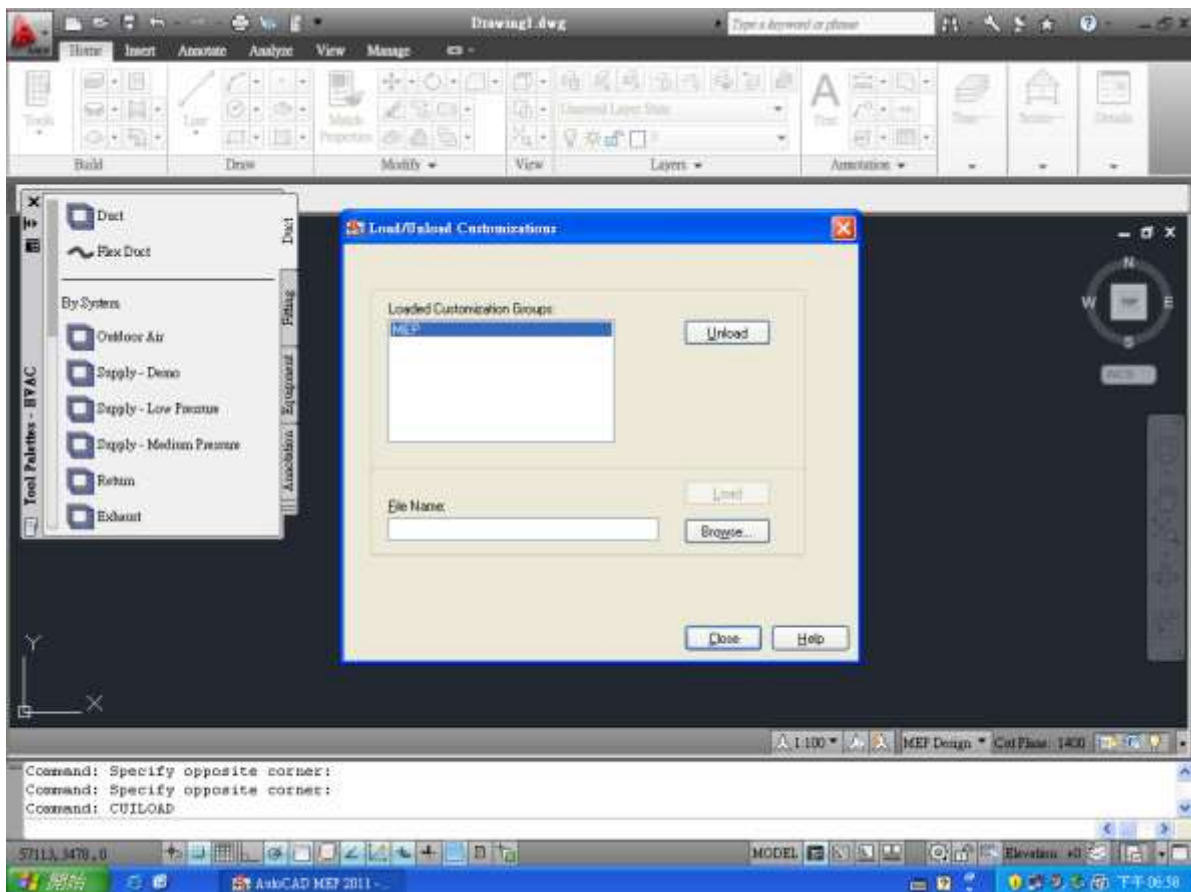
Drawing1.dwg

Type a keyword or phrase

Home Insert Annotate Analyze View Manage

Tools Line Match Properties Text Tiles Section Details

Build Draw Modify View Layers Annotation

Unsaved Layer State

Duct
Flex Duct
By System
Outdoor Air
Supply - Demo
Supply - Low Pressure
Supply - Medium Pressure
Return
Exhaust

Duct
Fitting
Equipment
Annotation

Tool Palettes - HVAC

Load/Unload Customizations

Loaded Customization Groups:
MEP

Unload

File Name:

Load

Browse...

Close Help

N
W TOP E
S
WCS

Y
X

1:100 MEP Design Cut Plane: 1400

Command: Specify opposite corner:
Command: Specify opposite corner:
Command: CUILOAD

57113, 3478, 0

MODEL Elevation: +0

開始

AutoCAD MEP 2011 -

下午 06:58